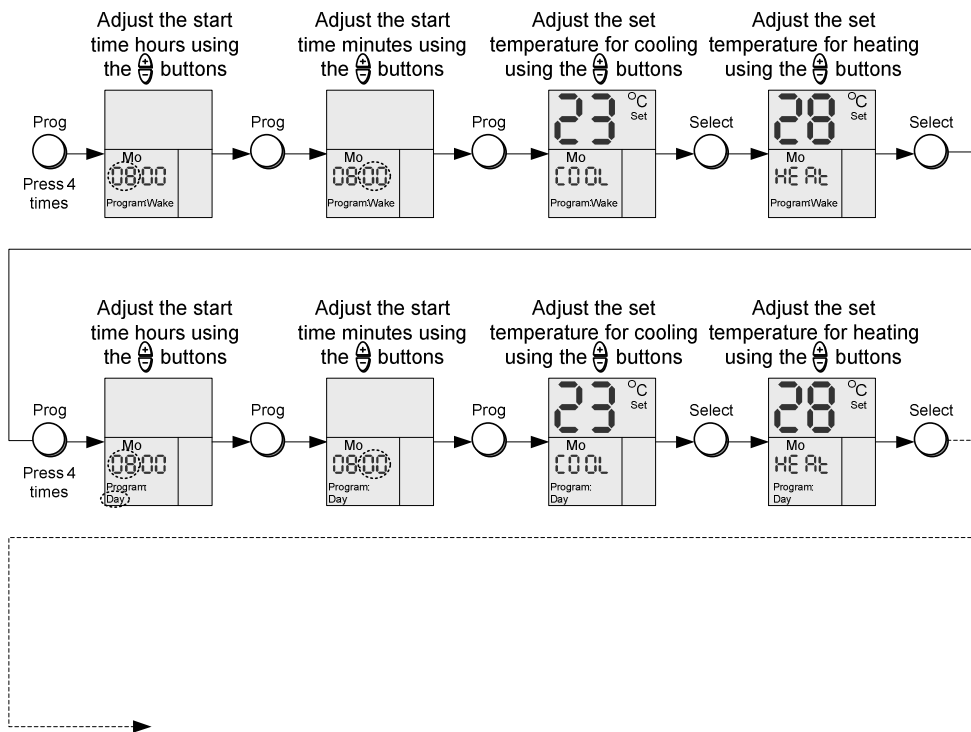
Adjust the start time hours using the $\pm$ buttons

Adjust the start time minutes using the $\pm$ buttons

Adjust the set temperature for cooling using the $\pm$ buttons

Adjust the set temperature for heating using the $\pm$ buttons

Prog

Press 4 times

Mo
08:00
Program:Wake

Prog

Mo
08:00
Program:Wake

Prog

23 °C Set
Mo
COOL
Program:Wake

Select

28 °C Set
Mo
HEAt
Program:Wake

Select

Adjust the start time hours using the $\pm$ buttons

Adjust the start time minutes using the $\pm$ buttons

Adjust the set temperature for cooling using the $\pm$ buttons

Adjust the set temperature for heating using the $\pm$ buttons

Prog

Press 4 times

Mo
08:00
Program: Day

Prog

Mo
08:00
Program: Day

Prog

23 °C Set
Mo
COOL
Program: Day

Select

28 °C Set
Mo
HEAt
Program: Day

Select